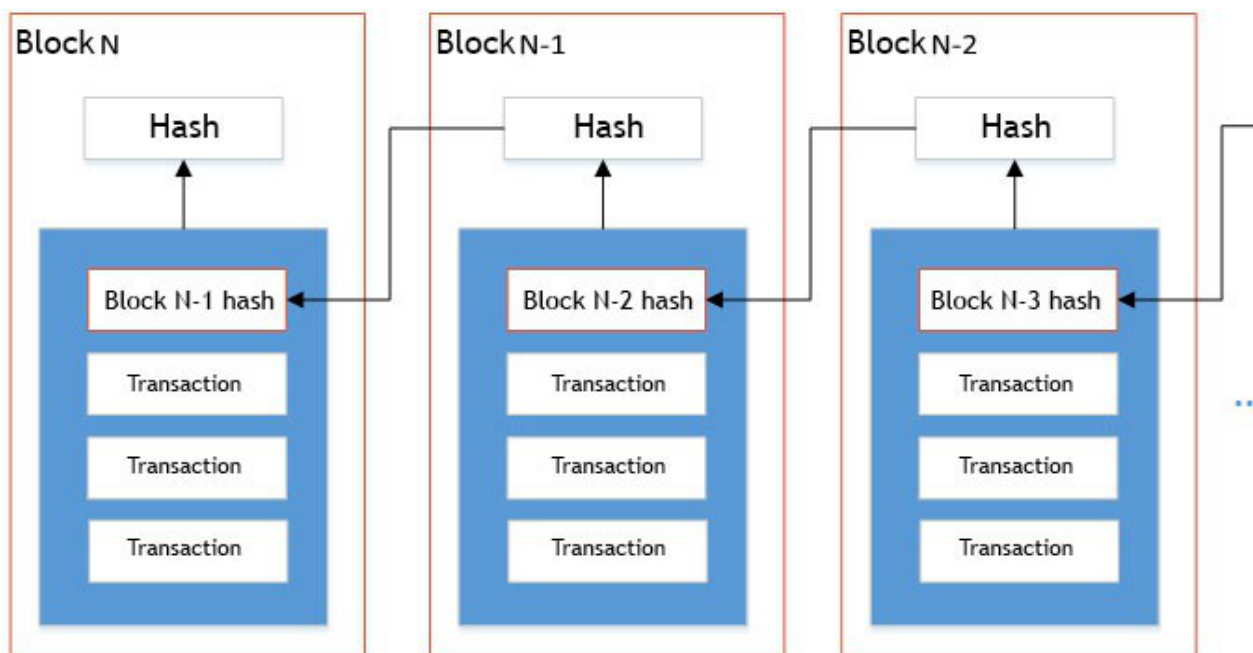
Block N

Hash

Block N-1 hash

Transaction

Transaction

Transaction

Block N-1

Hash

Block N-2 hash

Transaction

Transaction

Transaction

Block N-2

Hash

Block N-3 hash

Transaction

Transaction

Transaction

...